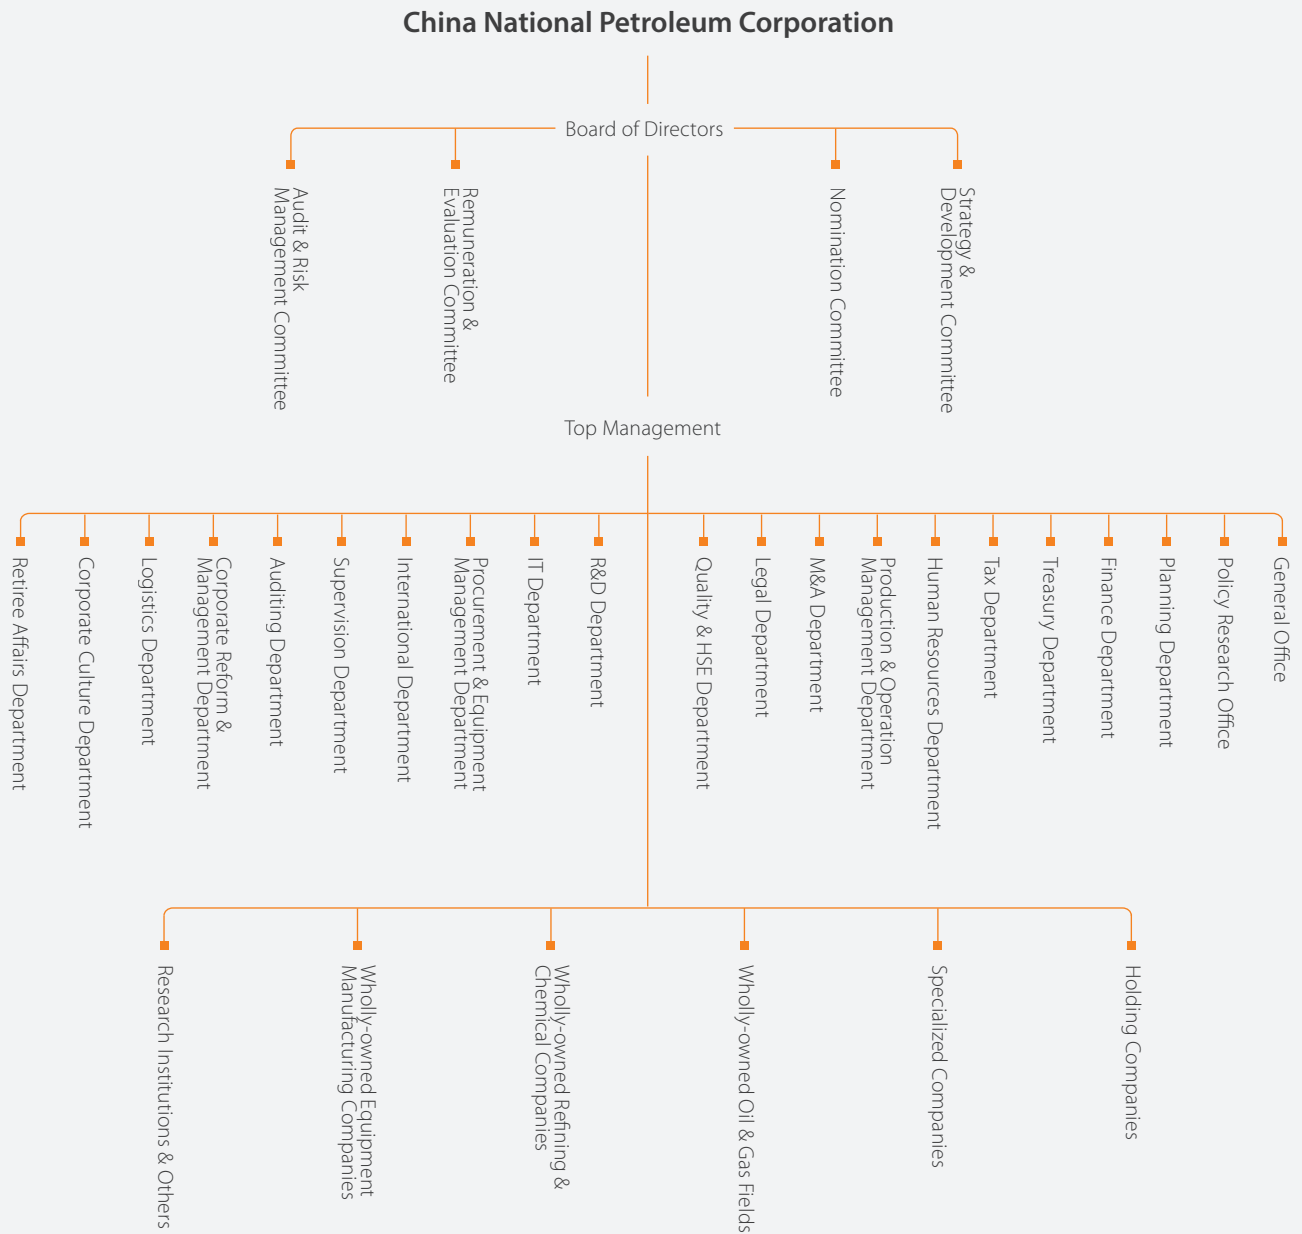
China National Petroleum Corporation

Board of Directors

Audit & Risk Management Committee

Remuneration & Evaluation Committee

Nomination Committee

Strategy & Development Committee

Top Management

Retiree Affairs Department

Corporate Culture Department

Logistics Department

Corporate Reform & Management Department

Auditing Department

Supervision Department

International Department

Procurement & Equipment Management Department

IT Department

R&D Department

Quality & HSE Department

Legal Department

M&A Department

Production & Operation Management Department

Human Resources Department

Tax Department

Treasury Department

Finance Department

Planning Department

Policy Research Office

General Office

Research Institutions & Others

Wholly-owned Equipment Manufacturing Companies

Wholly-owned Refining & Chemical Companies

Wholly-owned Oil & Gas Fields

Specialized Companies

Holding Companies